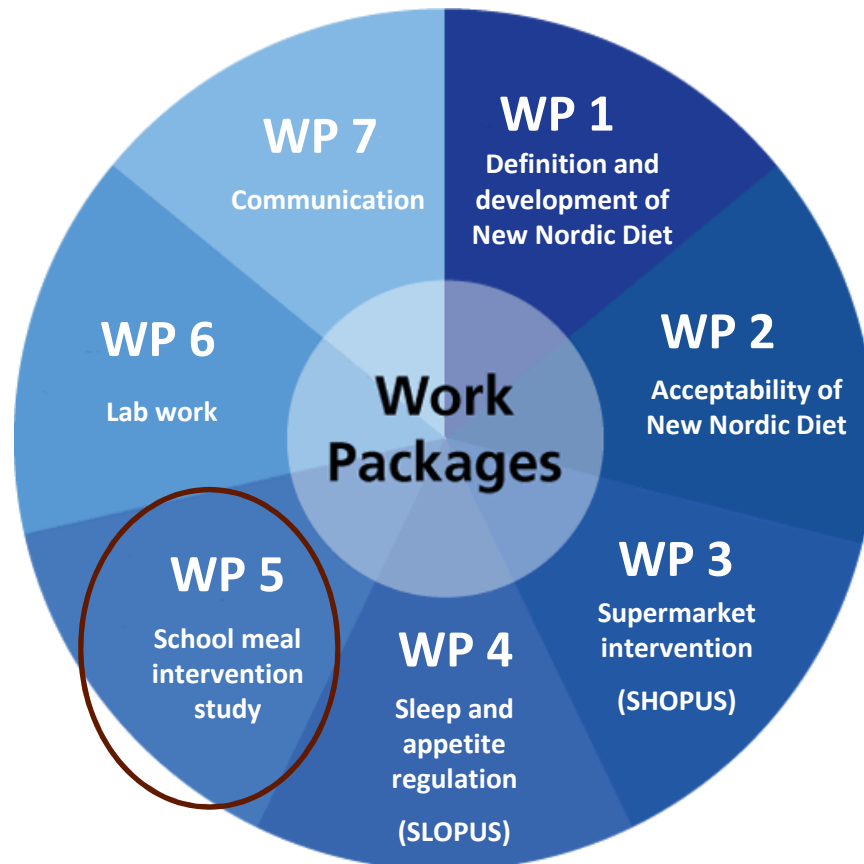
WP 7
Communication

WP 1
Definition and development of New Nordic Diet

WP 6
Lab work

Work Packages

WP 2
Acceptability of New Nordic Diet

WP 5
School meal intervention study

WP 4
Sleep and appetite regulation
(SLOPUS)

WP 3
Supermarket intervention
(SHOPUS)